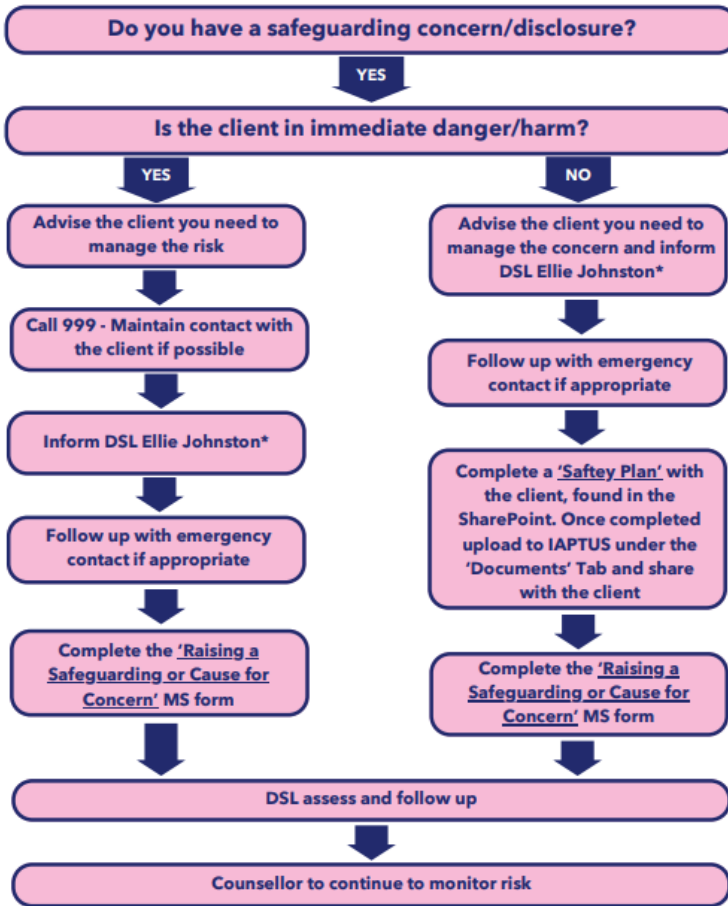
Do you have a safeguarding concern/disclosure?

YES

Is the client in immediate danger/harm?

YES

Advise the client you need to manage the risk

Call 999 - Maintain contact with the client if possible

Inform DSL Ellie Johnston*

Follow up with emergency contact if appropriate

Complete the 'Raising a Safeguarding or Cause for Concern' MS form

NO

Advise the client you need to manage the concern and inform DSL Ellie Johnston*

Follow up with emergency contact if appropriate

Complete a 'Saftey Plan' with the client, found in the SharePoint. Once completed upload to IAPTUS under the 'Documents' Tab and share with the client

Complete the 'Raising a Safeguarding or Cause for Concern' MS form

DSL assess and follow up

Counsellor to continue to monitor risk